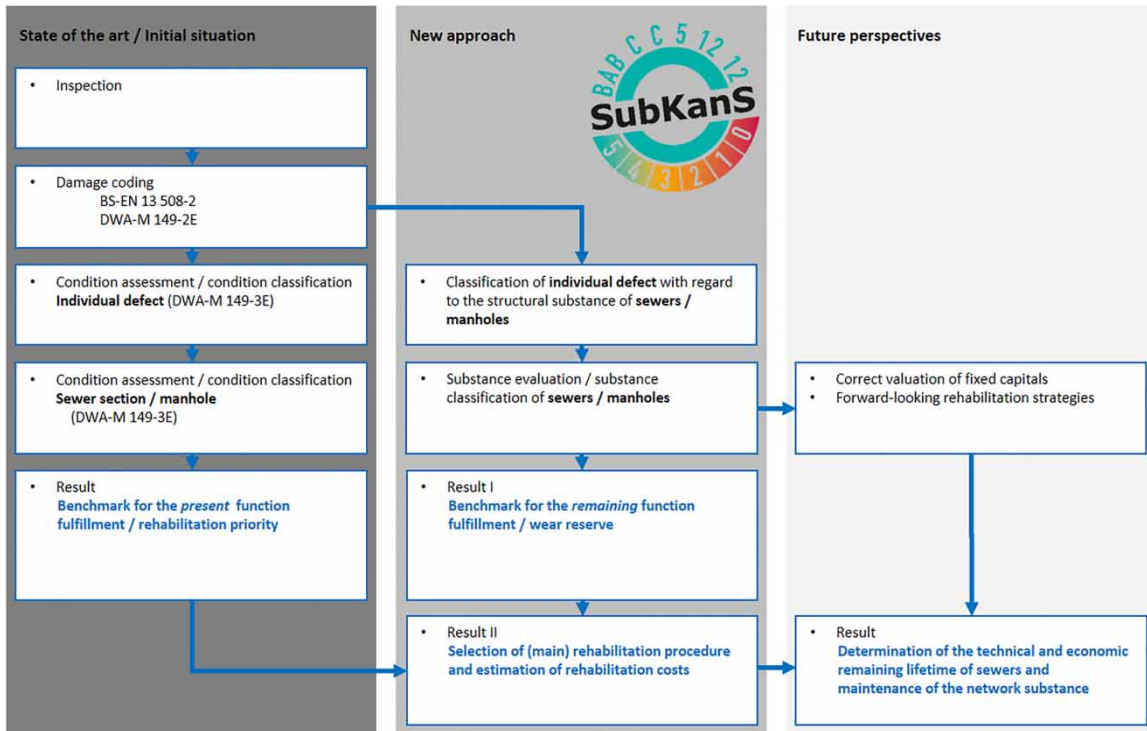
State of the art / Initial situation

• Inspection

• Damage coding
BS-EN 13 508-2
DWA-M 149-2E

• Condition assessment / condition classification
**Individual defect** (DWA-M 149-3E)

• Condition assessment / condition classification
**Sewer section / manhole**
(DWA-M 149-3E)

• Result
**Benchmark for the *present* function fulfillment / rehabilitation priority**

New approach

BAB C C 5 12 12
SubKanS
5 4 3 2 1 0

• Classification of **individual defect** with regard to the structural substance of **sewers / manholes**

• Substance evaluation / substance classification of **sewers / manholes**

• Result I
**Benchmark for the *remaining* function fulfillment / wear reserve**

• Result II
**Selection of (main) rehabilitation procedure and estimation of rehabilitation costs**

Future perspectives

• Correct valuation of fixed capitals
• Forward-looking rehabilitation strategies

• Result
**Determination of the technical and economic remaining lifetime of sewers and maintenance of the network substance**